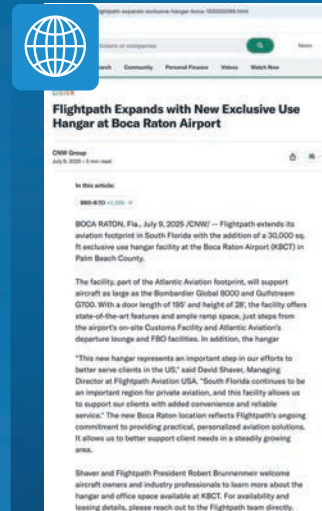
flightpath-expands-exclusive-hangar-boca-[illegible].html

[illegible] tickers or companies

News

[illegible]arch Community Personal Finance Videos Watch Now

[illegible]LISER

Flightpath Expands with New Exclusive Use Hangar at Boca Raton Airport

CNW Group
July 9, 2025 • 3 min read

In this article:

BBD-B.TO +0.29%

BOCA RATON, Fla., July 9, 2025 /CNW/ — Flightpath extends its aviation footprint in South Florida with the addition of a 30,000 sq. ft exclusive use hangar facility at the Boca Raton Airport (KBCT) in Palm Beach County.

The facility, part of the Atlantic Aviation footprint, will support aircraft as large as the Bombardier Global 8000 and Gulfstream G700. With a door length of 195' and height of 28', the facility offers state-of-the-art features and ample ramp space, just steps from the airport's on-site Customs Facility and Atlantic Aviation's departure lounge and FBO facilities. In addition, the hangar

"This new hangar represents an important step in our efforts to better serve clients in the US," said David Shaver, Managing Director at Flightpath Aviation USA. "South Florida continues to be an important region for private aviation, and this facility allows us to support our clients with added convenience and reliable service." The new Boca Raton location reflects Flightpath's ongoing commitment to providing practical, personalized aviation solutions. It allows us to better support client needs in a steadily growing area.

Shaver and Flightpath President Robert Brunnenmeir welcome aircraft owners and industry professionals to learn more about the hangar and office space available at KBCT. For availability and leasing details, please reach out to the Flightpath team directly.